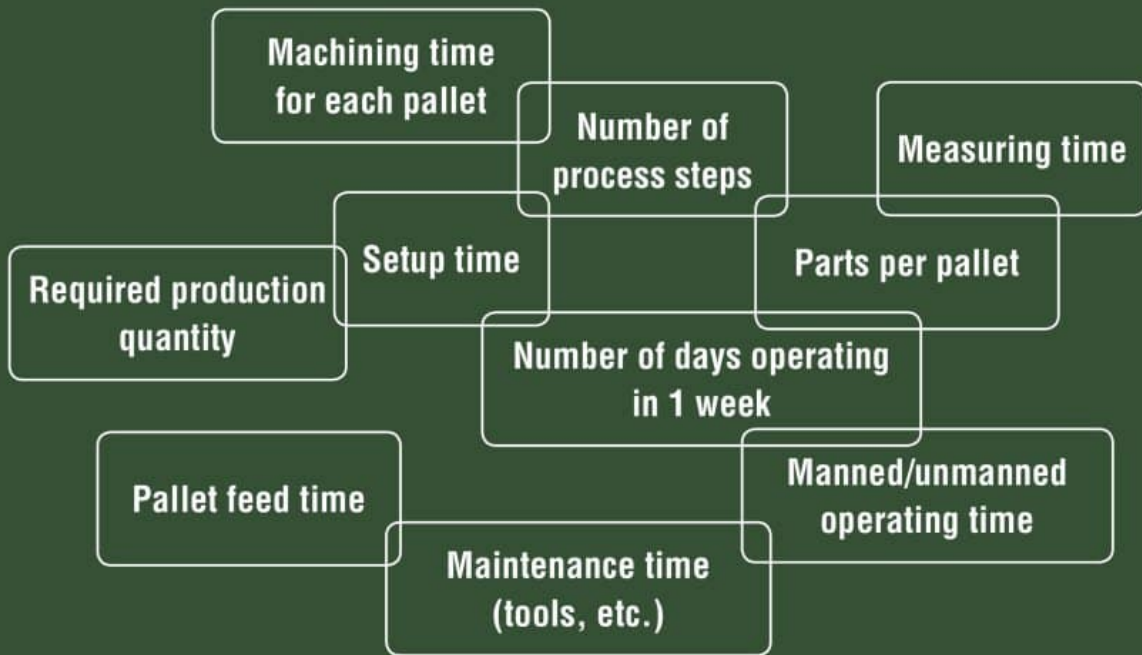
Machining time for each pallet

Number of process steps

Measuring time

Setup time

Required production quantity

Parts per pallet

Number of days operating in 1 week

Pallet feed time

Manned/unmanned operating time

Maintenance time (tools, etc.)